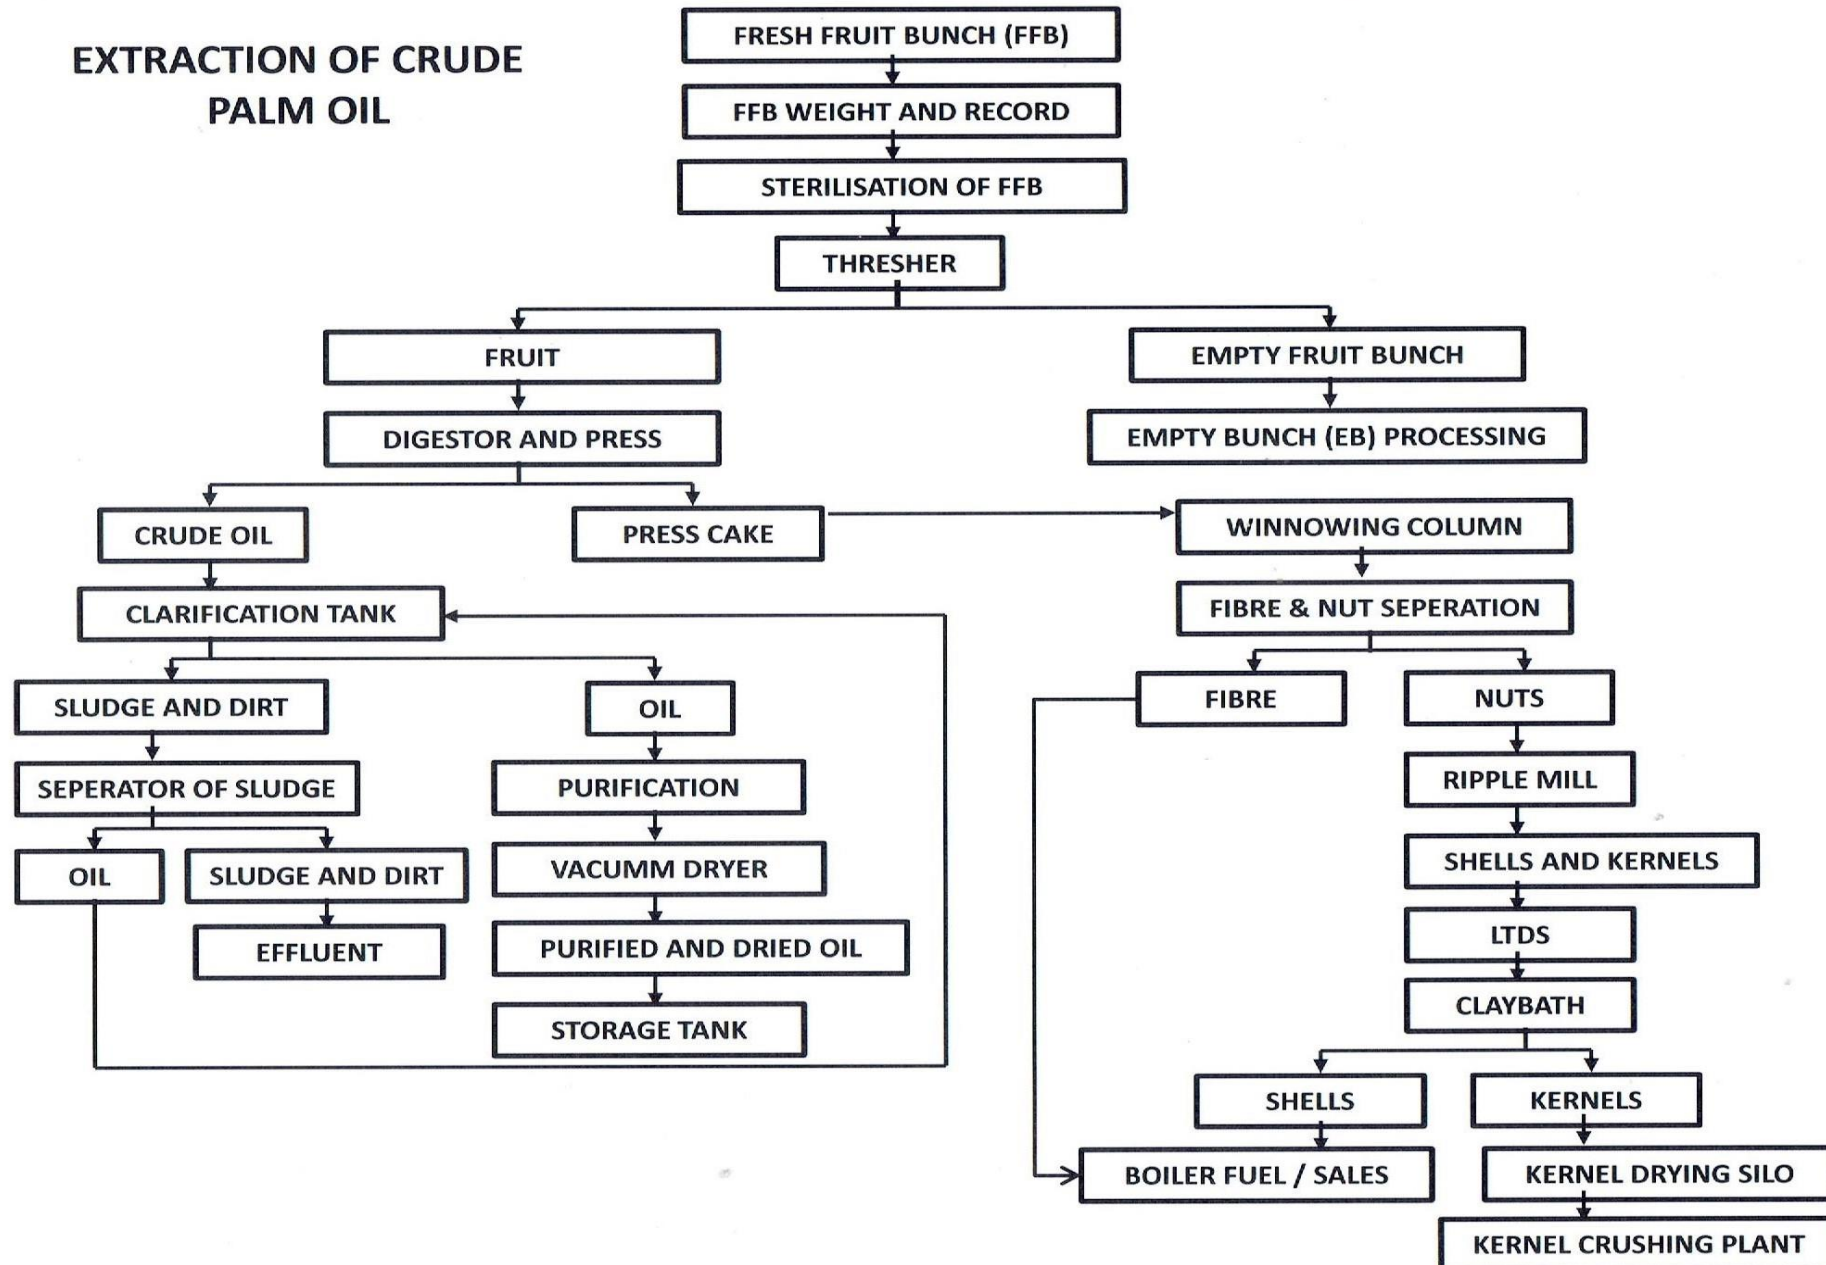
EXTRACTION OF CRUDE PALM OIL

FRESH FRUIT BUNCH (FFB)

FFB WEIGHT AND RECORD

STERILISATION OF FFB

THRESHER

FRUIT

DIGESTOR AND PRESS

CRUDE OIL

CLARIFICATION TANK

SLUDGE AND DIRT

SEPERATOR OF SLUDGE

OIL

SLUDGE AND DIRT

EFFLUENT

OIL

PURIFICATION

VACUMM DRYER

PURIFIED AND DRIED OIL

STORAGE TANK

PRESS CAKE

EMPTY FRUIT BUNCH

EMPTY BUNCH (EB) PROCESSING

WINNOWING COLUMN

FIBRE & NUT SEPERATION

FIBRE

NUTS

RIPPLE MILL

SHELLS AND KERNELS

LTDS

CLAYBATH

SHELLS

KERNELS

BOILER FUEL / SALES

KERNEL DRYING SILO

KERNEL CRUSHING PLANT